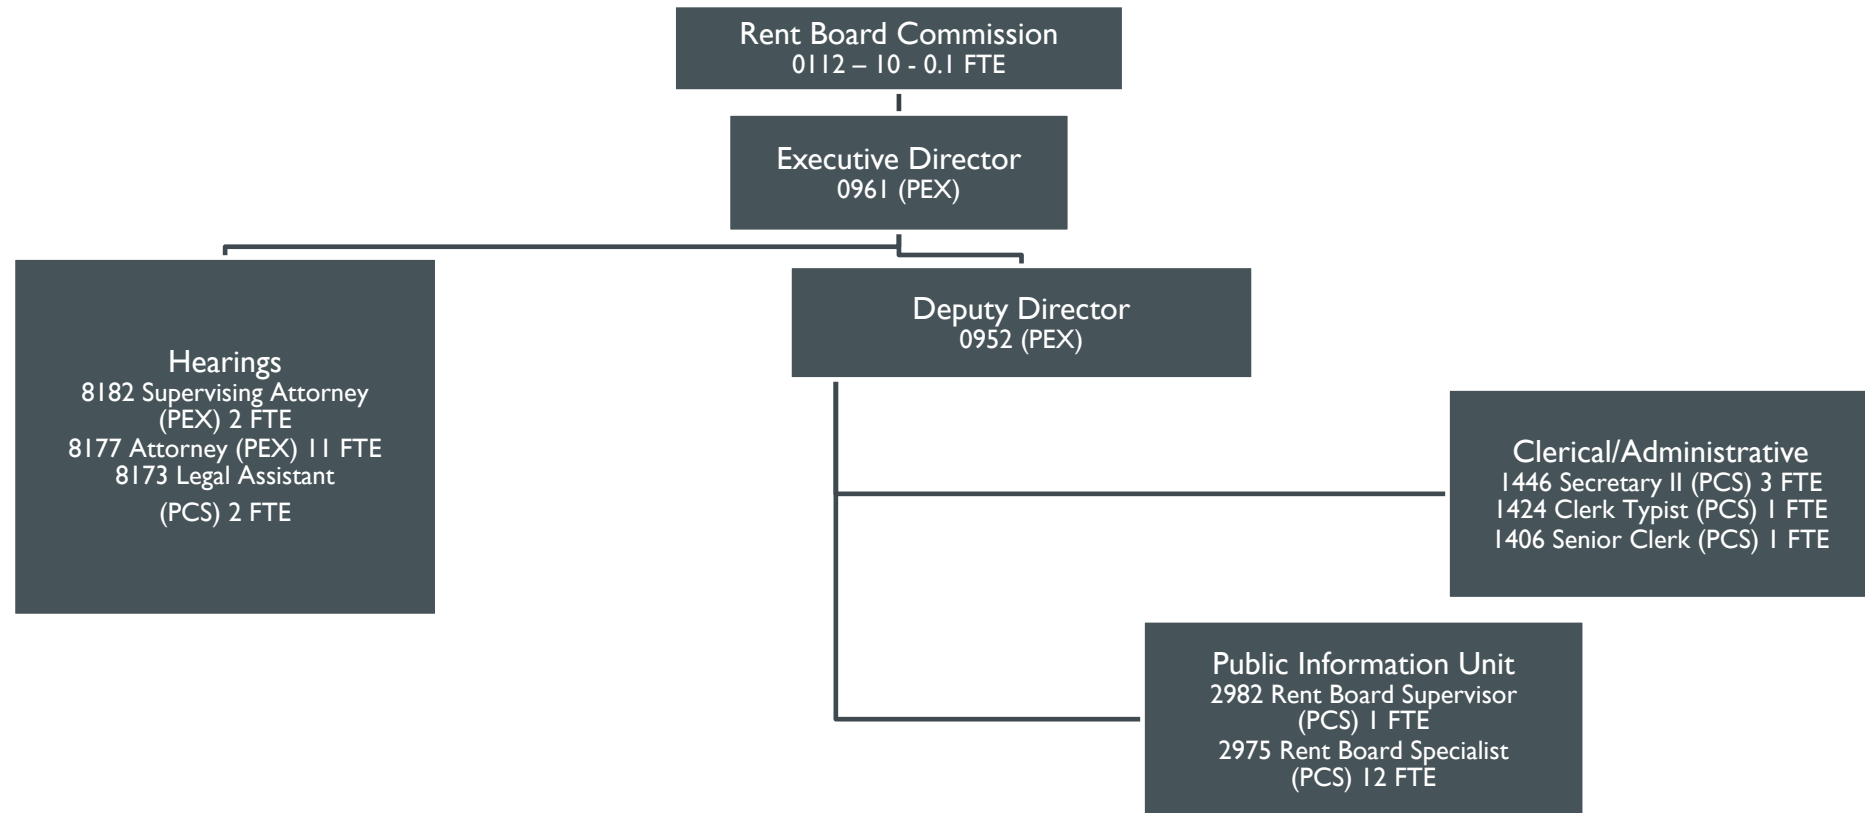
Rent Board Commission
0112 – 10 - 0.1 FTE

Executive Director
0961 (PEX)

Hearings
8182 Supervising Attorney (PEX) 2 FTE
8177 Attorney (PEX) 11 FTE
8173 Legal Assistant
(PCS) 2 FTE

Deputy Director
0952 (PEX)

Clerical/Administrative
1446 Secretary II (PCS) 3 FTE
1424 Clerk Typist (PCS) 1 FTE
1406 Senior Clerk (PCS) 1 FTE

Public Information Unit
2982 Rent Board Supervisor (PCS) 1 FTE
2975 Rent Board Specialist (PCS) 12 FTE